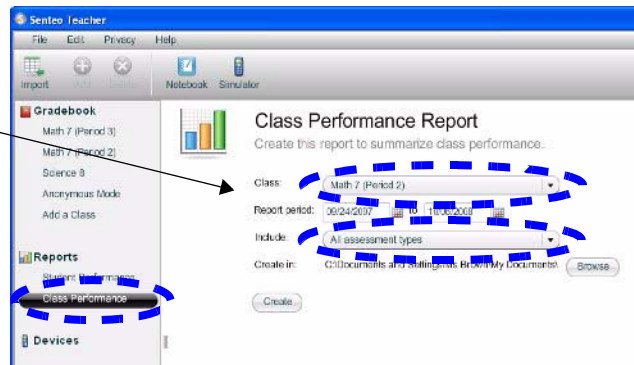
Senteo Teacher

File Edit Privacy Help

Import Add Delete Notebook Simulator

Gradebook
Math 7 (Period 3)
Math 7 (Period 2)
Science 8
Anonymous Mode
Add a Class

Reports
Student Performance
Class Performance

Devices

Class Performance Report
Create this report to summarize class performance.

Class: Math 7 (Period 2)
Report period: 09/24/2007 to 11/06/2008
Include: All assessment types
Create in: C:\Documents and Settings\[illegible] Brown\My Documents\ Browse

Create